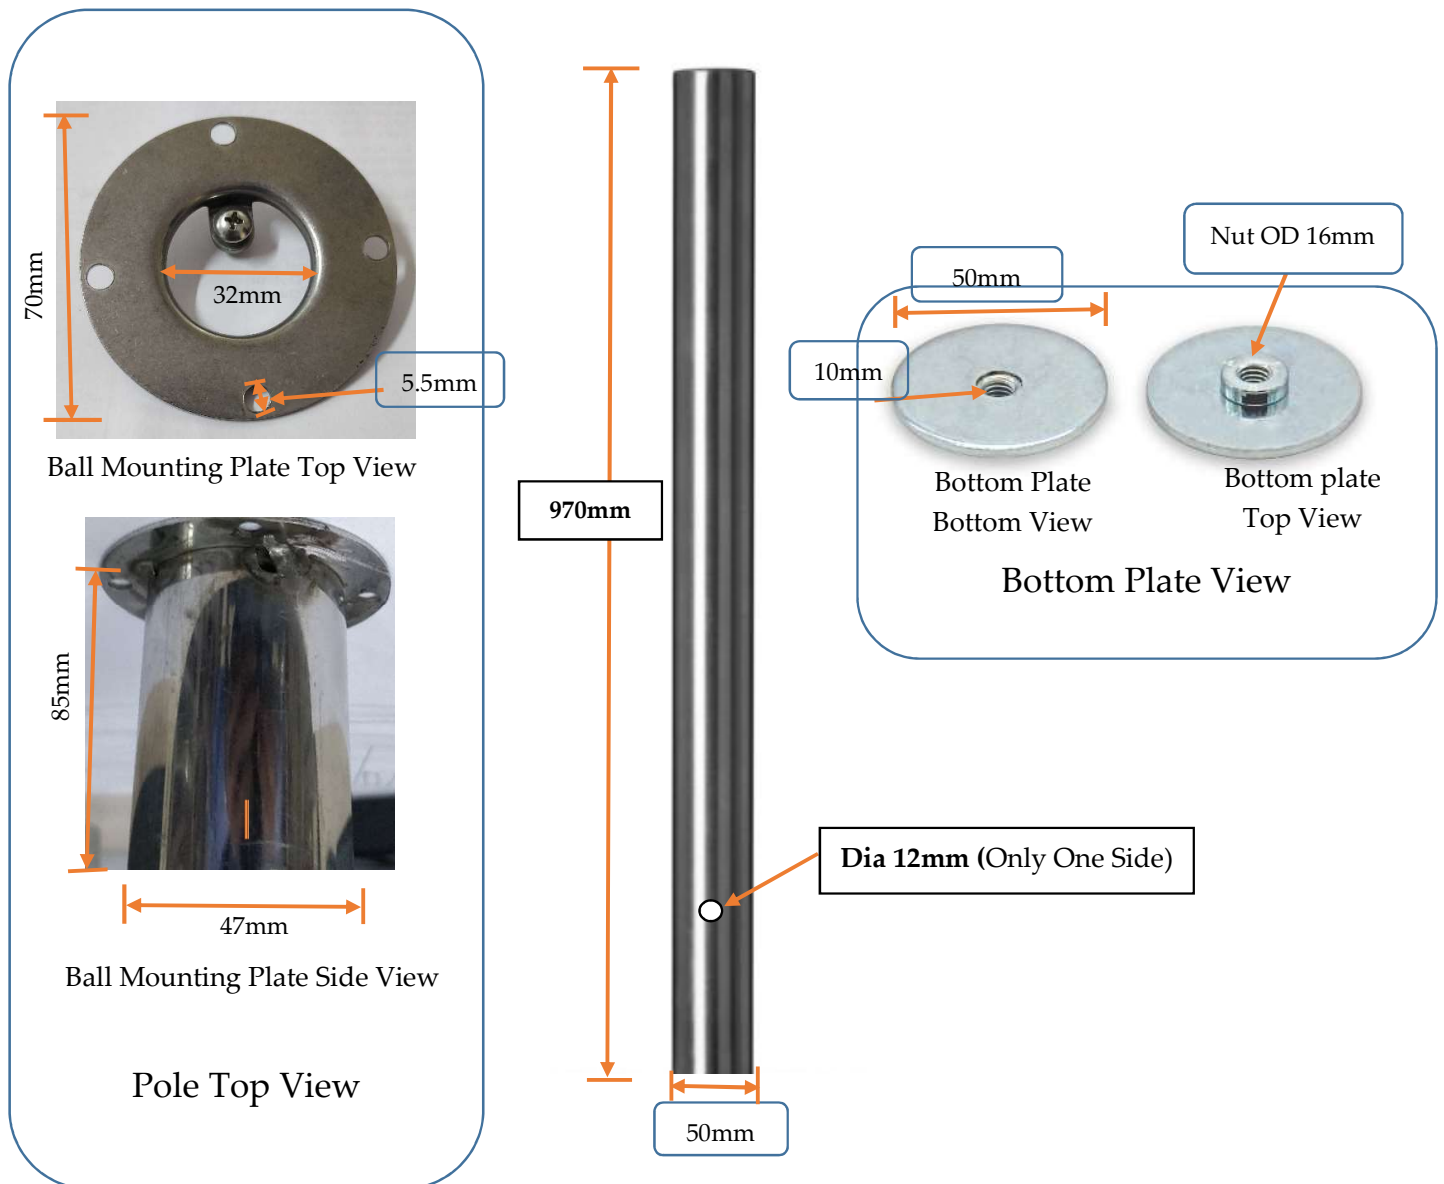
70mm

32mm

5.5mm

Ball Mounting Plate Top View

85mm

47mm

Ball Mounting Plate Side View

Pole Top View

970mm

50mm

Dia 12mm (Only One Side)

Nut OD 16mm

50mm

10mm

Bottom Plate Bottom View

Bottom plate Top View

Bottom Plate View